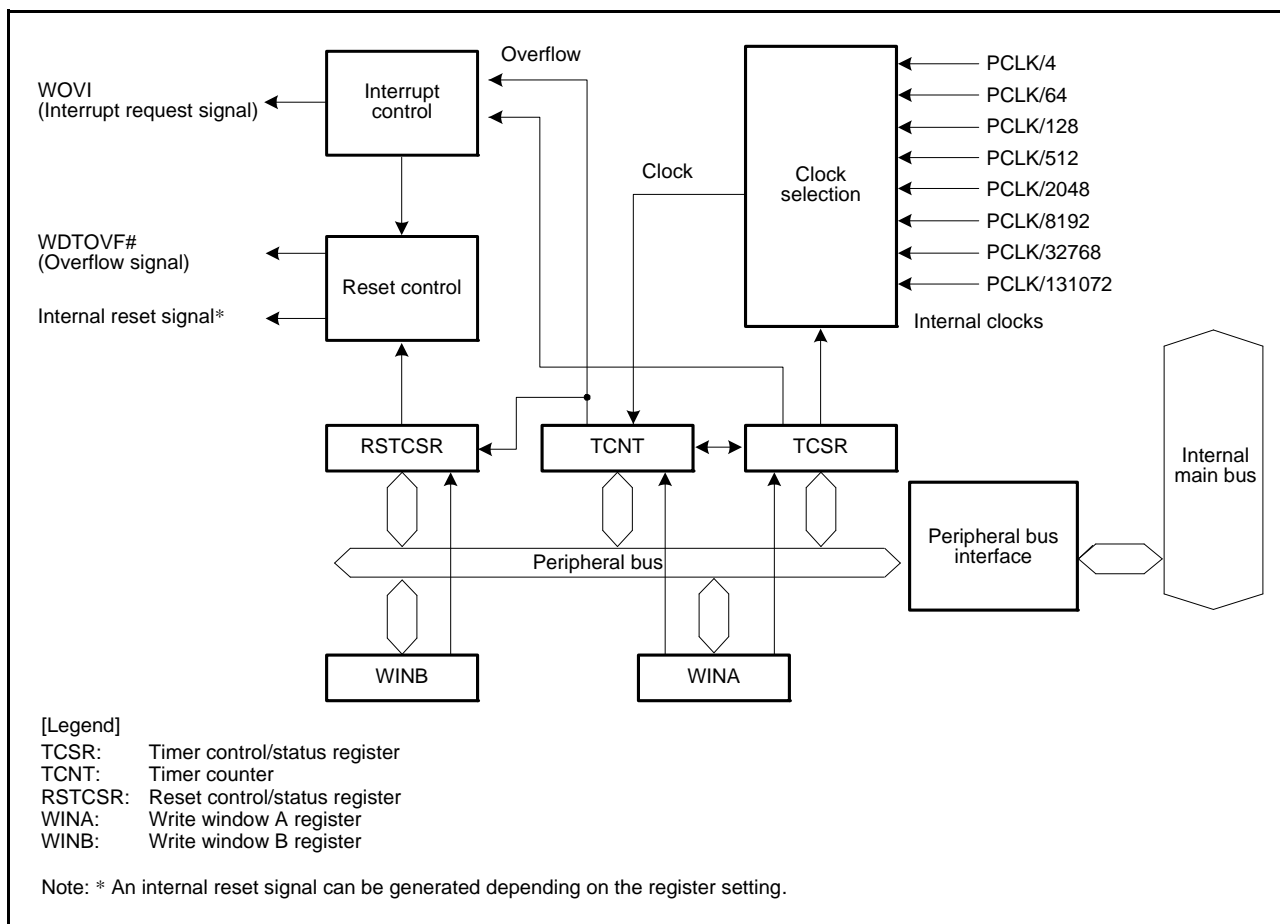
Overflow

WOVI
(Interrupt request signal)

Interrupt control

Clock

Clock selection

PCLK/4
PCLK/64
PCLK/128
PCLK/512
PCLK/2048
PCLK/8192
PCLK/32768
PCLK/131072

WDTOVF#
(Overflow signal)

Reset control

Internal reset signal*

Internal clocks

RSTCSR

TCNT

TCSR

Internal main bus

Peripheral bus interface

Peripheral bus

WINB

WINA

[Legend]
TCSR: Timer control/status register
TCNT: Timer counter
RSTCSR: Reset control/status register
WINA: Write window A register
WINB: Write window B register

Note: * An internal reset signal can be generated depending on the register setting.